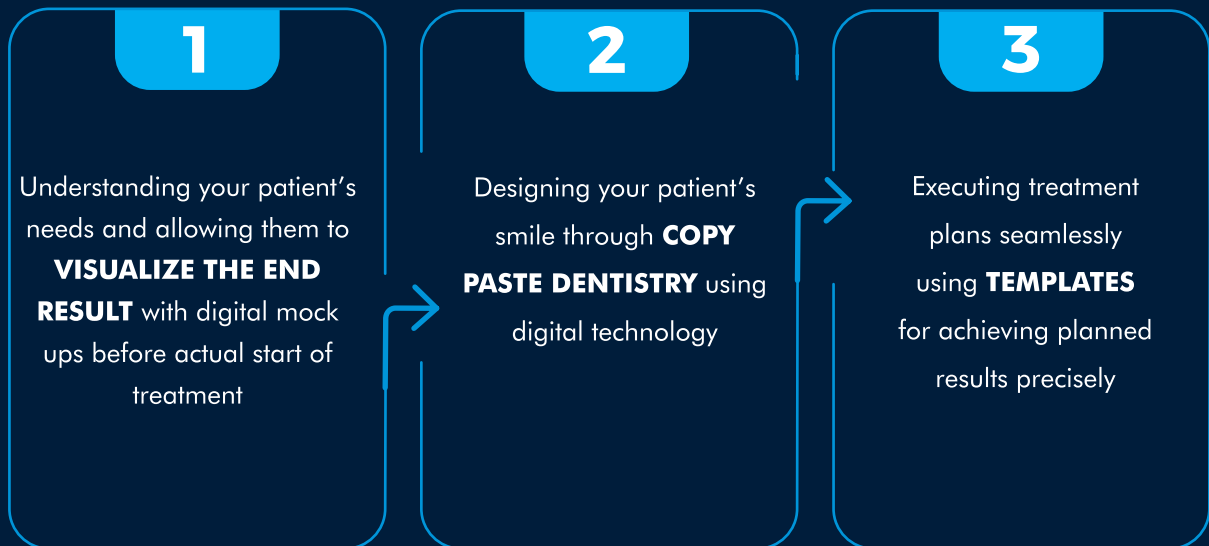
1

Understanding your patient’s needs and allowing them to **VISUALIZE THE END RESULT** with digital mock ups before actual start of treatment

2

Designing your patient’s smile through **COPY PASTE DENTISTRY** using digital technology

3

Executing treatment plans seamlessly using **TEMPLATES** for achieving planned results precisely